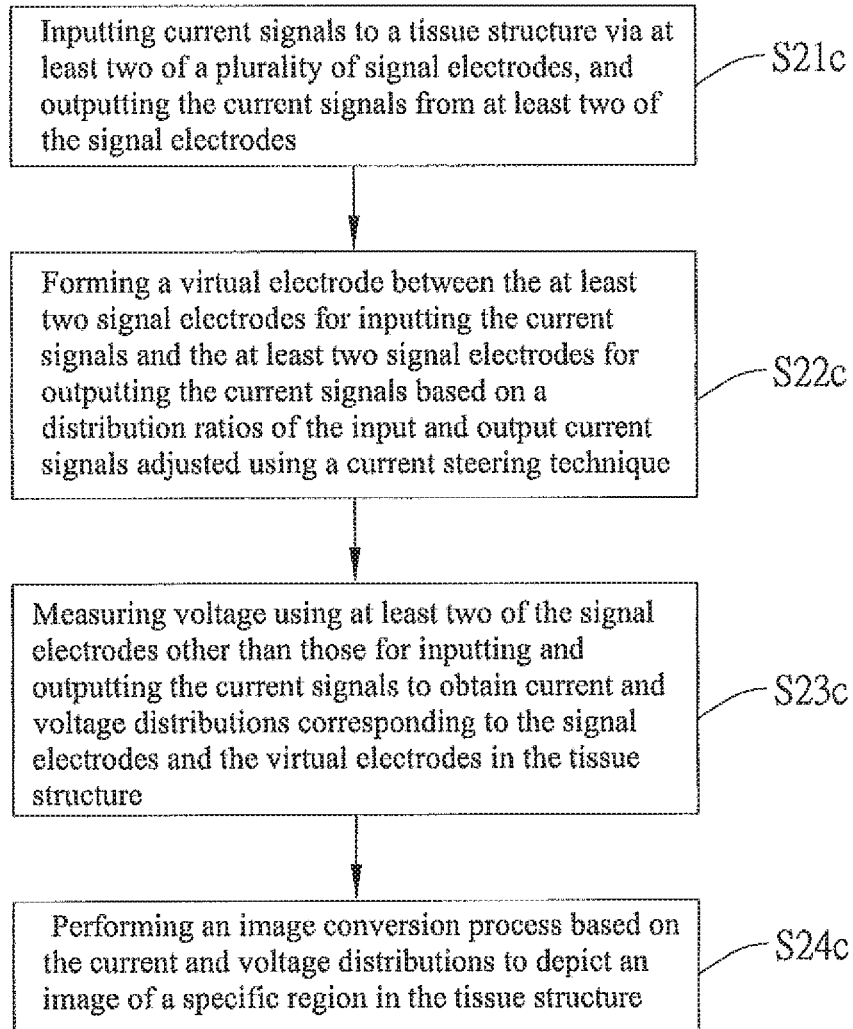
Inputting current signals to a tissue structure via at least two of a plurality of signal electrodes, and outputting the current signals from at least two of the signal electrodes

S21c

Forming a virtual electrode between the at least two signal electrodes for inputting the current signals and the at least two signal electrodes for outputting the current signals based on a distribution ratios of the input and output current signals adjusted using a current steering technique

S22c

Measuring voltage using at least two of the signal electrodes other than those for inputting and outputting the current signals to obtain current and voltage distributions corresponding to the signal electrodes and the virtual electrodes in the tissue structure

S23c

Performing an image conversion process based on the current and voltage distributions to depict an image of a specific region in the tissue structure

S24c